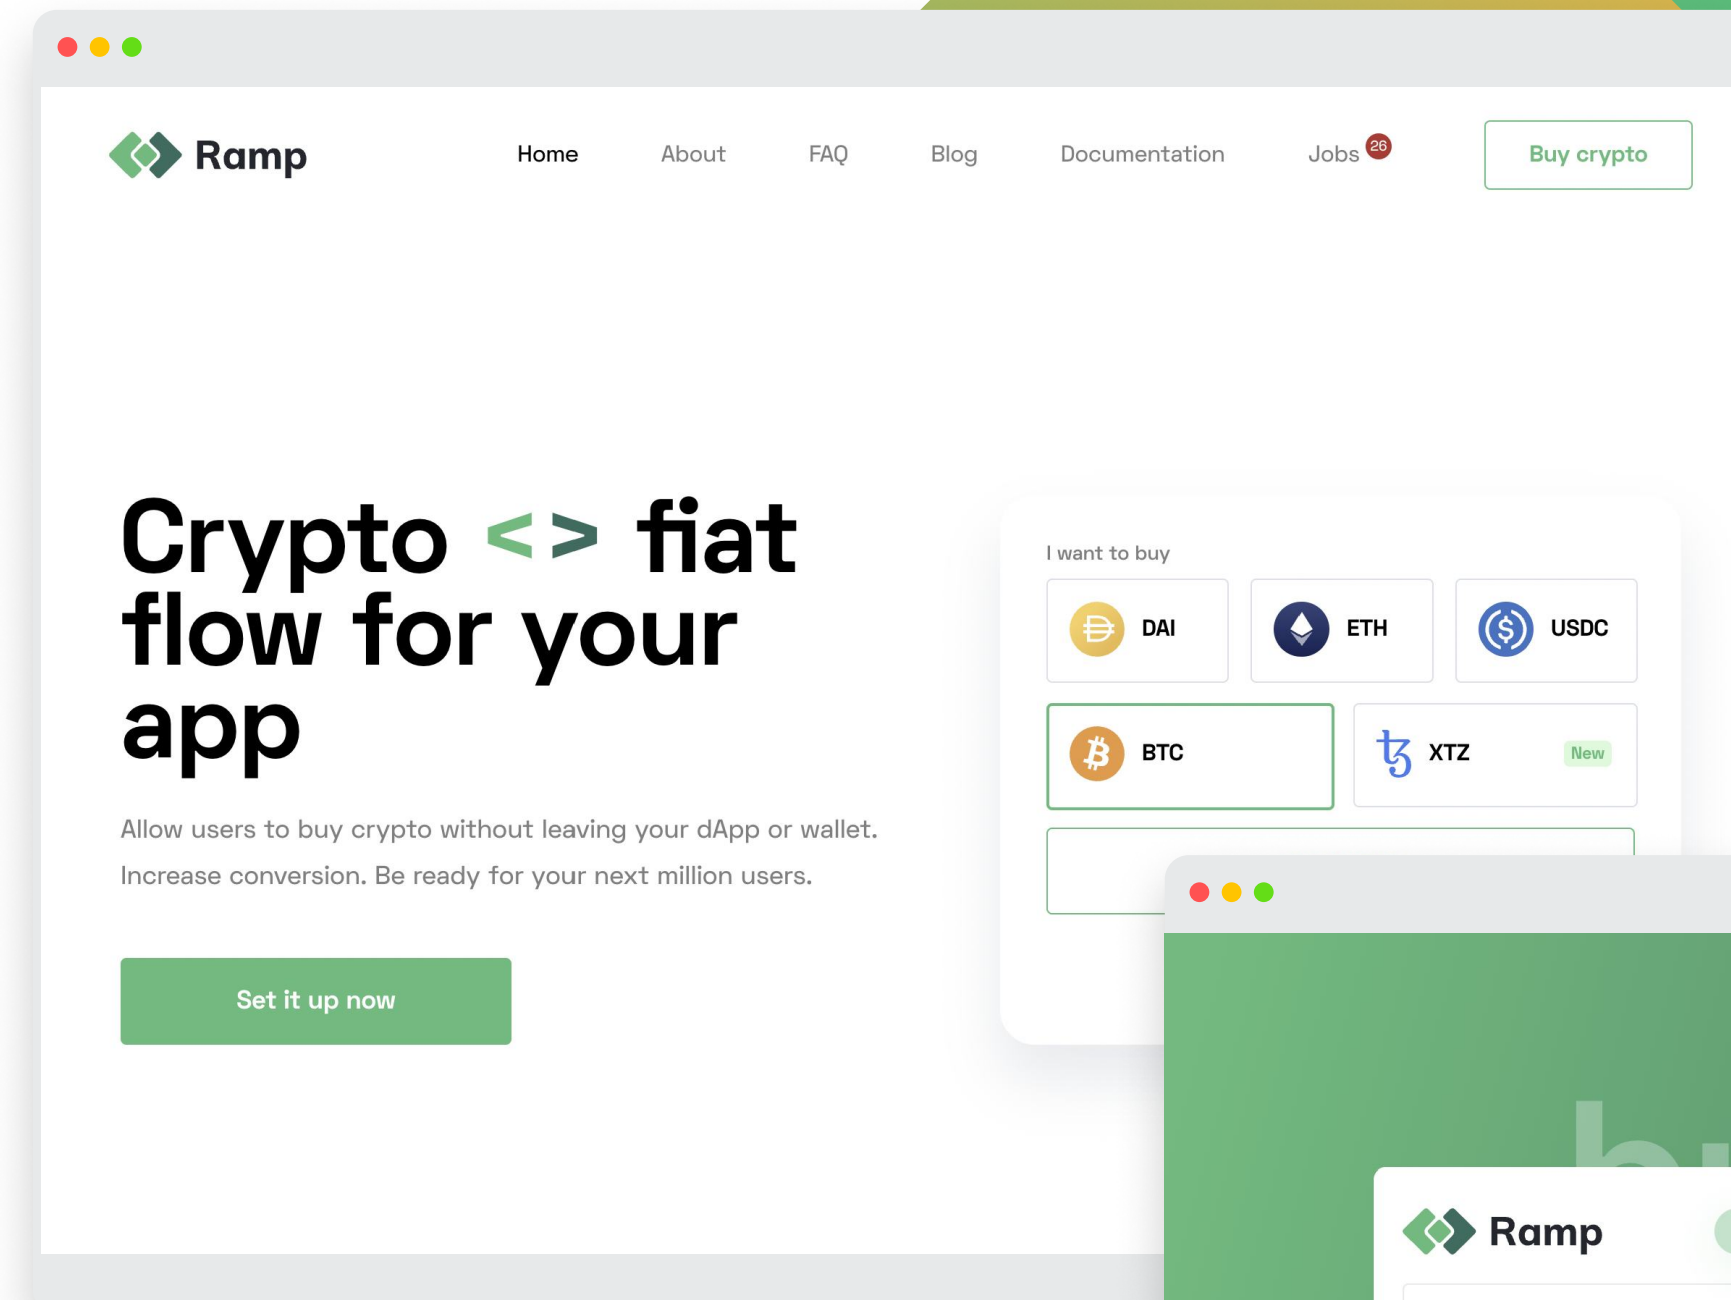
Ramp

Home About FAQ Blog Documentation Jobs 26

Buy crypto

Crypto <> fiat flow for your app

Allow users to buy crypto without leaving your dApp or wallet. Increase conversion. Be ready for your next million users.

Set it up now

I want to buy

DAI

ETH

USDC

BTC

XTZ New

Ramp